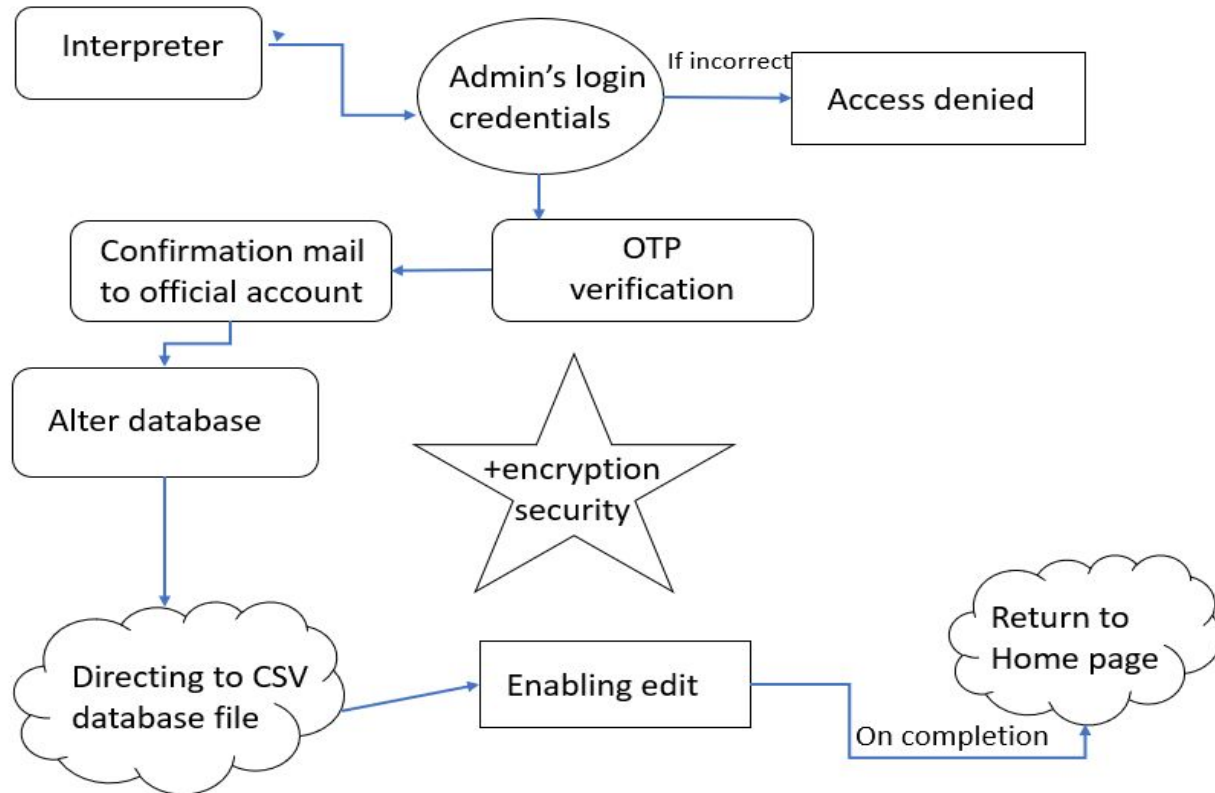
Interpreter

Admin's login credentials

If incorrect

Access denied

OTP verification

Confirmation mail to official account

Alter database

+encryption security

Directing to CSV database file

Enabling edit

Return to Home page

On completion